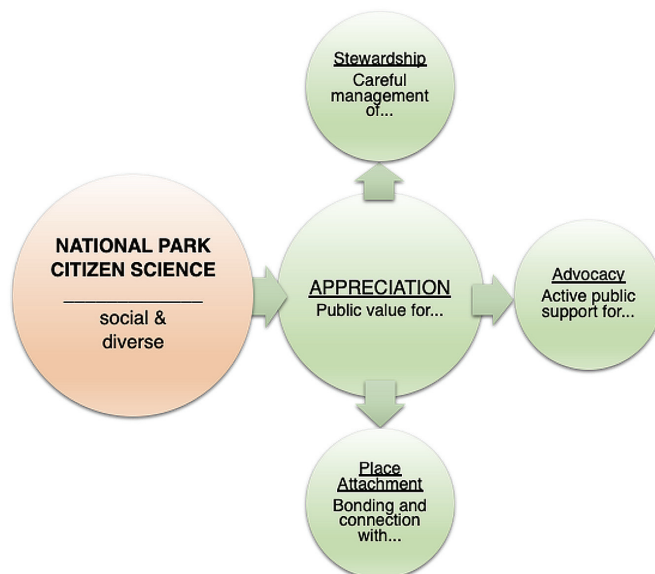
Stewardship
Careful management of...

NATIONAL PARK CITIZEN SCIENCE
______________
social & diverse

APPRECIATION
Public value for...

Advocacy
Active public support for...

Place Attachment
Bonding and connection with...